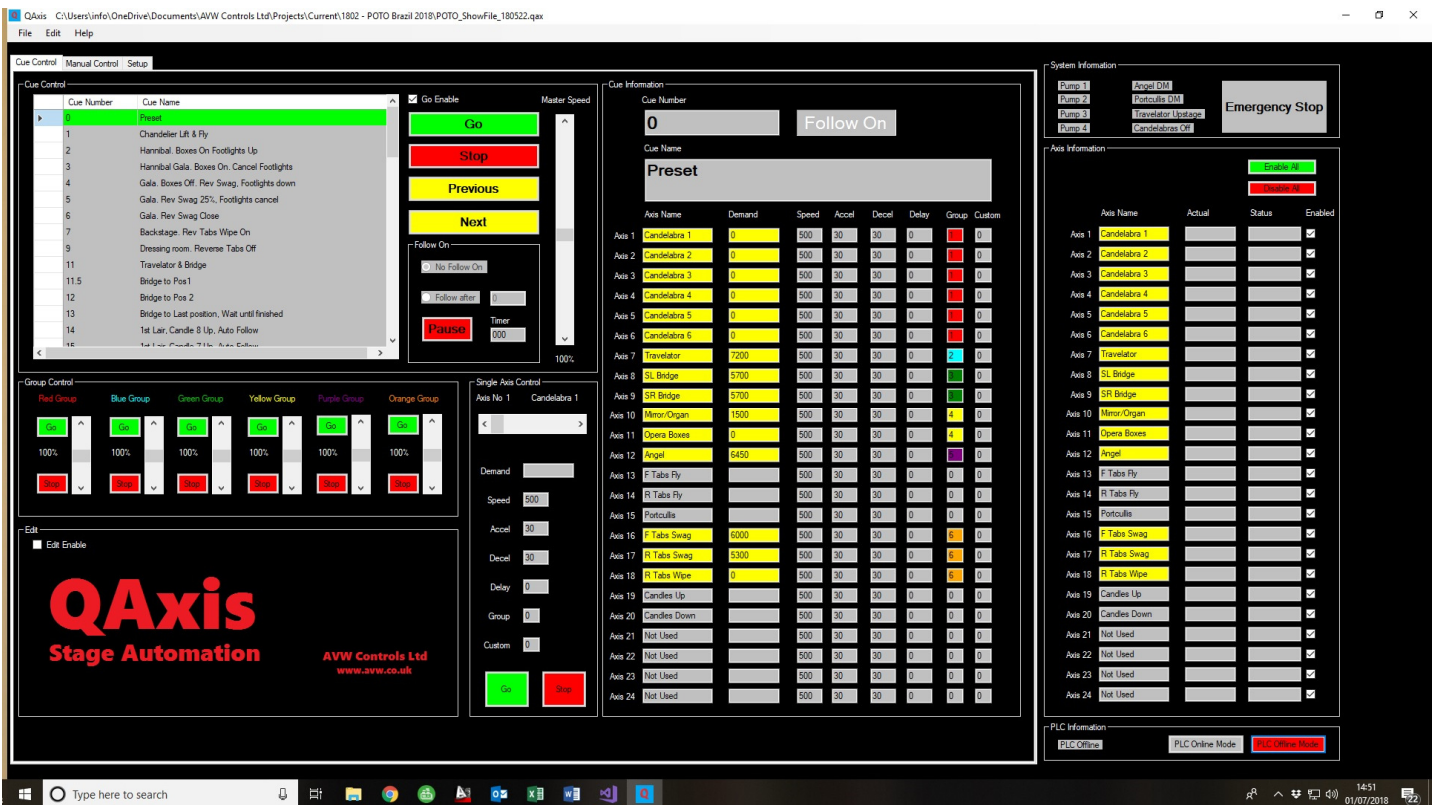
QAxis C:\Users\info\OneDrive\Documents\AVW Controls Ltd\Projects\Current\1802 - POTO Brazil 2018\POTO_ShowFile_180522.qax

File Edit Help

Cue Control | Manual Control | Setup

Cue Control

| Cue Number | Cue Name |
|---|---|
| 0 | Preset |
| 1 | Chandelier Lift & Fly |
| 2 | Hannibal. Boxes On Footlights Up |
| 3 | Hannibal Gala. Boxes On. Cancel Footlights |
| 4 | Gala. Boxes Off. Rev Swag, Footlights down |
| 5 | Gala. Rev Swag 25%, Footlights cancel |
| 6 | Gala. Rev Swag Close |
| 7 | Backstage. Rev Tabs Wipe On |
| 9 | Dressing room. Reverse Tabs Off |
| 11 | Travelator & Bridge |
| 11.5 | Bridge to Pos1 |
| 12 | Bridge to Pos 2 |
| 13 | Bridge to Last position, Wait until finished |
| 14 | 1st Lair, Candle 8 Up, Auto Follow |

Go Enable
Master Speed
Go
Stop
Previous
Next
Follow On
No Follow On
Follow after 0
Pause
Timer 000
100%

Group Control
Red Group | Blue Group | Green Group | Yellow Group | Purple Group | Orange Group
Go Go Go Go Go Go
100% 100% 100% 100% 100% 100%
Stop Stop Stop Stop Stop Stop

Single Axis Control
Axis No 1 Candelabra 1
Demand
Speed 500
Accel 30
Decel 30
Delay 0
Group 0
Custom 0
Go Stop

Edit
Edit Enable

QAxis
Stage Automation
AVW Controls Ltd
www.avw.co.uk

Cue Information
Cue Number
0
Follow On
Cue Name
Preset

| | Axis Name | Demand | Speed | Accel | Decel | Delay | Group | Custom |
|---|---|---|---|---|---|---|---|---|
| Axis 1 | Candelabra 1 | 0 | 500 | 30 | 30 | 0 | | 0 |
| Axis 2 | Candelabra 2 | 0 | 500 | 30 | 30 | 0 | | 0 |
| Axis 3 | Candelabra 3 | 0 | 500 | 30 | 30 | 0 | | 0 |
| Axis 4 | Candelabra 4 | 0 | 500 | 30 | 30 | 0 | | 0 |
| Axis 5 | Candelabra 5 | 0 | 500 | 30 | 30 | 0 | | 0 |
| Axis 6 | Candelabra 6 | 0 | 500 | 30 | 30 | 0 | | 0 |
| Axis 7 | Travelator | 7200 | 500 | 30 | 30 | 0 | 2 | 0 |
| Axis 8 | SL Bridge | 5700 | 500 | 30 | 30 | 0 | | 0 |
| Axis 9 | SR Bridge | 5700 | 500 | 30 | 30 | 0 | | 0 |
| Axis 10 | Mirror/Organ | 1500 | 500 | 30 | 30 | 0 | 4 | 0 |
| Axis 11 | Opera Boxes | 0 | 500 | 30 | 30 | 0 | 4 | 0 |
| Axis 12 | Angel | 6450 | 500 | 30 | 30 | 0 | | 0 |
| Axis 13 | F Tabs Fly | | 500 | 30 | 30 | 0 | 0 | 0 |
| Axis 14 | R Tabs Fly | | 500 | 30 | 30 | 0 | 0 | 0 |
| Axis 15 | Portcullis | | 500 | 30 | 30 | 0 | 0 | 0 |
| Axis 16 | F Tabs Swag | 6000 | 500 | 30 | 30 | 0 | 6 | 0 |
| Axis 17 | R Tabs Swag | 5300 | 500 | 30 | 30 | 0 | 6 | 0 |
| Axis 18 | R Tabs Wipe | 0 | 500 | 30 | 30 | 0 | 6 | 0 |
| Axis 19 | Candles Up | | 500 | 30 | 30 | 0 | 0 | 0 |
| Axis 20 | Candles Down | | 500 | 30 | 30 | 0 | 0 | 0 |
| Axis 21 | Not Used | | 500 | 30 | 30 | 0 | 0 | 0 |
| Axis 22 | Not Used | | 500 | 30 | 30 | 0 | 0 | 0 |
| Axis 23 | Not Used | | 500 | 30 | 30 | 0 | 0 | 0 |
| Axis 24 | Not Used | | 500 | 30 | 30 | 0 | 0 | 0 |

System Information
Pump 1 | Angel DM
Pump 2 | Portcullis DM
Pump 3 | Travelator Upstage
Pump 4 | Candelabras Off
Emergency Stop

Axis Information
Enable All
Disable All

| | Axis Name | Actual | Status | Enabled |
|---|---|---|---|---|
| Axis 1 | Candelabra 1 | | | ☑ |
| Axis 2 | Candelabra 2 | | | ☑ |
| Axis 3 | Candelabra 3 | | | ☑ |
| Axis 4 | Candelabra 4 | | | ☑ |
| Axis 5 | Candelabra 5 | | | ☑ |
| Axis 6 | Candelabra 6 | | | ☑ |
| Axis 7 | Travelator | | | ☑ |
| Axis 8 | SL Bridge | | | ☑ |
| Axis 9 | SR Bridge | | | ☑ |
| Axis 10 | Mirror/Organ | | | ☑ |
| Axis 11 | Opera Boxes | | | ☑ |
| Axis 12 | Angel | | | ☑ |
| Axis 13 | F Tabs Fly | | | ☑ |
| Axis 14 | R Tabs Fly | | | ☑ |
| Axis 15 | Portcullis | | | ☑ |
| Axis 16 | F Tabs Swag | | | ☑ |
| Axis 17 | R Tabs Swag | | | ☑ |
| Axis 18 | R Tabs Wipe | | | ☑ |
| Axis 19 | Candles Up | | | ☑ |
| Axis 20 | Candles Down | | | ☑ |
| Axis 21 | Not Used | | | ☑ |
| Axis 22 | Not Used | | | ☑ |
| Axis 23 | Not Used | | | ☑ |
| Axis 24 | Not Used | | | ☑ |

PLC Information
PLC Offline
PLC Online Mode
PLC Offline Mode

Type here to search
14:51
01/07/2018
22